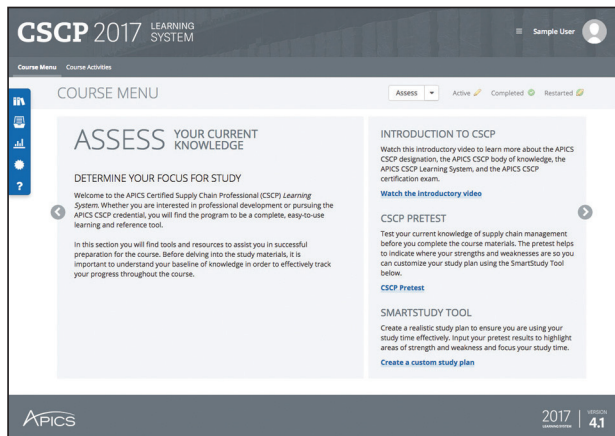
CSCP 2017 LEARNING SYSTEM

Sample User

Course Menu Course Activities

COURSE MENU

Assess

Active Completed Restarted

ASSESS YOUR CURRENT KNOWLEDGE

DETERMINE YOUR FOCUS FOR STUDY

Welcome to the APICS Certified Supply Chain Professional (CSCP) *Learning System*. Whether you are interested in professional development or pursuing the APICS CSCP credential, you will find the program to be a complete, easy-to-use learning and reference tool.

In this section you will find tools and resources to assist you in successful preparation for the course. Before delving into the study materials, it is important to understand your baseline of knowledge in order to effectively track your progress throughout the course.

INTRODUCTION TO CSCP

Watch this introductory video to learn more about the APICS CSCP designation, the APICS CSCP body of knowledge, the APICS CSCP Learning System, and the APICS CSCP certification exam.

Watch the introductory video

CSCP PRETEST

Test your current knowledge of supply chain management before you complete the course materials. The pretest helps to indicate where your strengths and weaknesses are so you can customize your study plan using the SmartStudy Tool below.

CSCP Pretest

SMARTSTUDY TOOL

Create a realistic study plan to ensure you are using your study time effectively. Input your pretest results to highlight areas of strength and weakness and focus your study time.

Create a custom study plan

APICS

2017 LEARNING SYSTEM VERSION 4.1